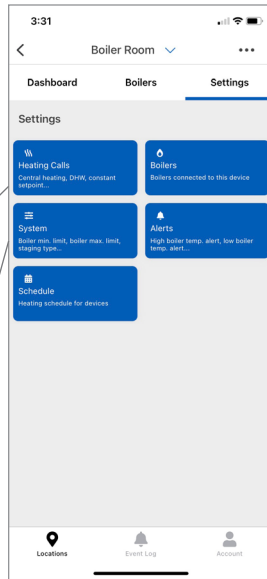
3:31

Boiler Room

Dashboard

Boilers

Settings

Settings

Heating Calls
Central heating, DHW, constant setpoint...

Boilers
Boilers connected to this device

System
Boiler min. limit, boiler max. limit, staging type...

Alerts
High boiler temp. alert, low boiler temp. alert...

Schedule
Heating schedule for devices

Locations

Event Log

Account